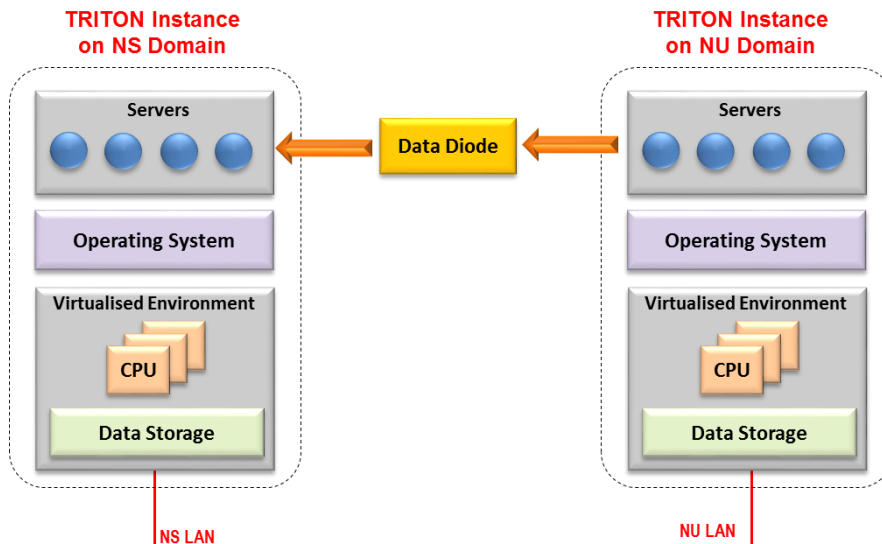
TRITON Instance on NS Domain

Servers

Operating System

Virtualised Environment

CPU

Data Storage

NS LAN

Data Diode

TRITON Instance on NU Domain

Servers

Operating System

Virtualised Environment

CPU

Data Storage

NU LAN